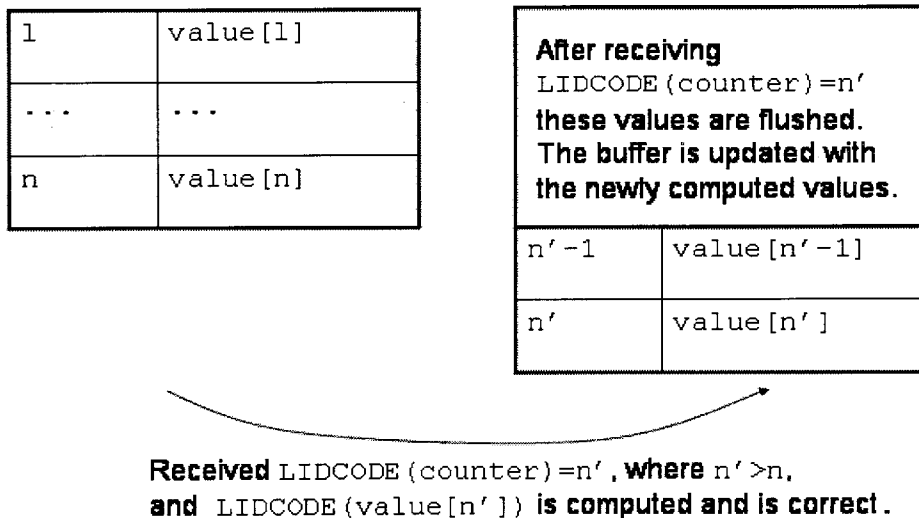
| 1 | value[1] |
|---|---|
| ... | ... |
| n | value[n] |

After receiving LIDCODE(counter)=n' these values are flushed. The buffer is updated with the newly computed values.

| n'-1 | value[n'-1] |
|---|---|
| n' | value[n'] |

Received LIDCODE(counter)=n', where n'>n, and LIDCODE(value[n']) is computed and is correct.